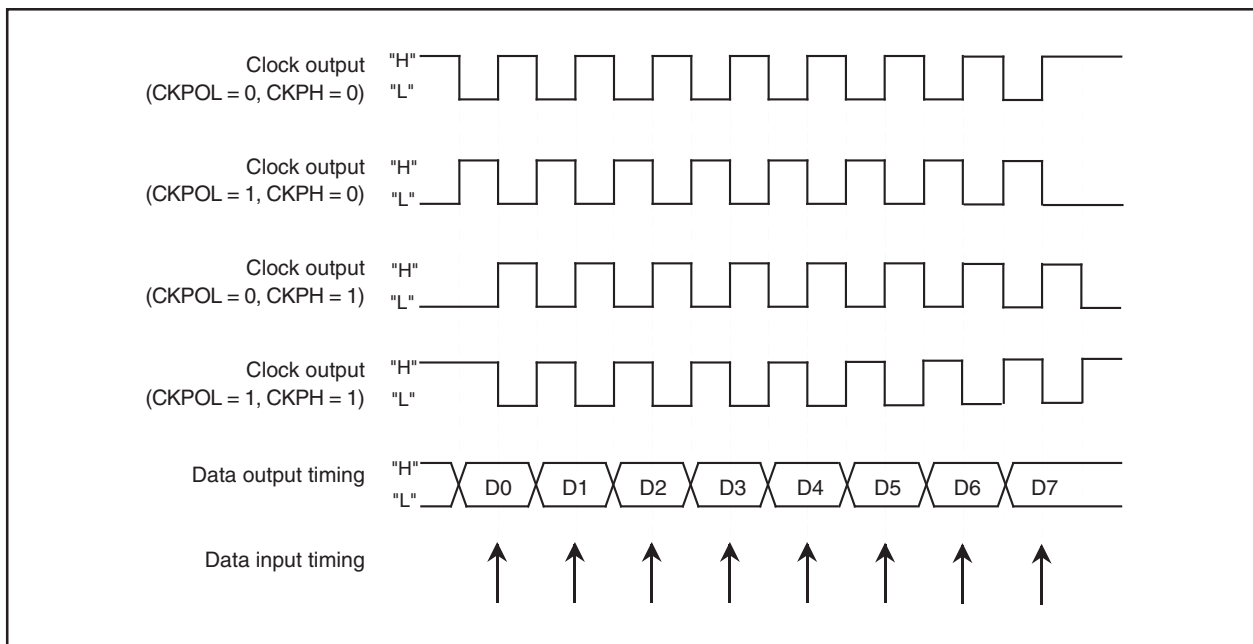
Clock output (CKPOL = 0, CKPH = 0) "H" "L"

Clock output (CKPOL = 1, CKPH = 0) "H" "L"

Clock output (CKPOL = 0, CKPH = 1) "H" "L"

Clock output (CKPOL = 1, CKPH = 1) "H" "L"

Data output timing "H" "L" D0 D1 D2 D3 D4 D5 D6 D7

Data input timing